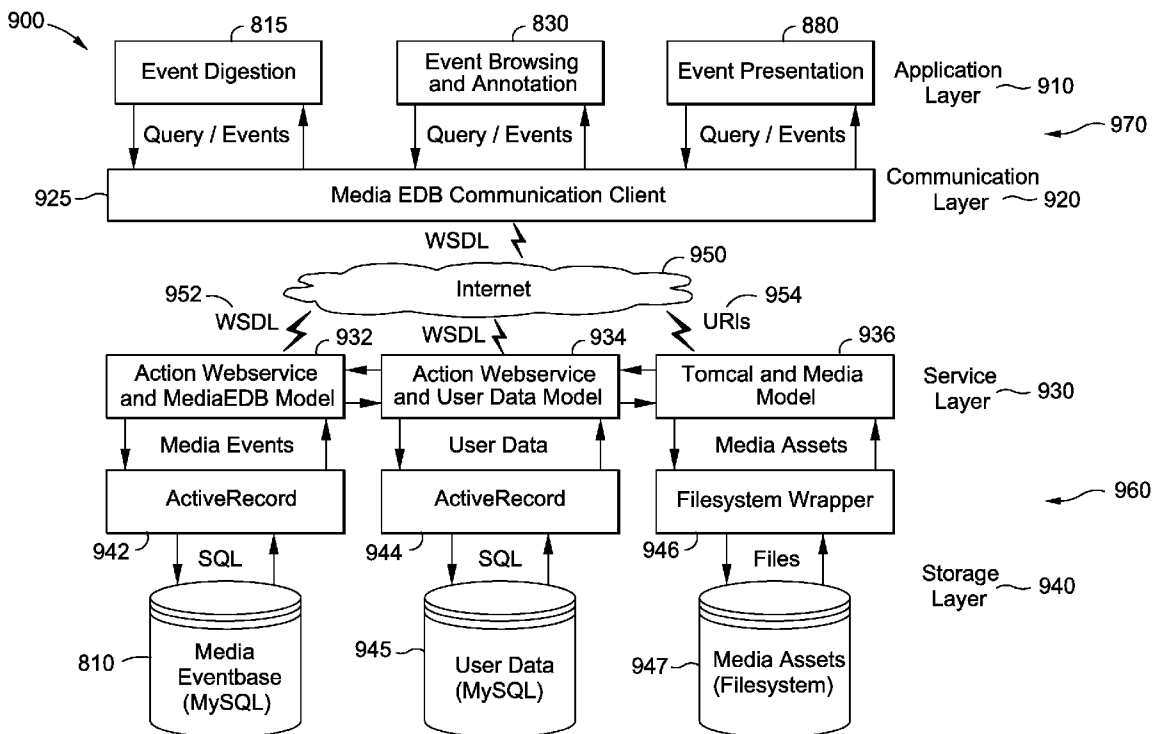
900

815
Event Digestion

830
Event Browsing and Annotation

880
Event Presentation

Application Layer 910

Query / Events
Query / Events
Query / Events

970

925
Media EDB Communication Client

Communication Layer 920

WSDL

950
Internet

952
WSDL

WSDL

954
URIs

932
Action Webservice and MediaEDB Model

934
Action Webservice and User Data Model

936
Tomcal and Media Model

Service Layer 930

Media Events
User Data
Media Assets

ActiveRecord
ActiveRecord
Filesystem Wrapper

960

942
SQL

944
SQL

946
Files

Storage Layer 940

810
Media Eventbase (MySQL)

945
User Data (MySQL)

947
Media Assets (Filesystem)